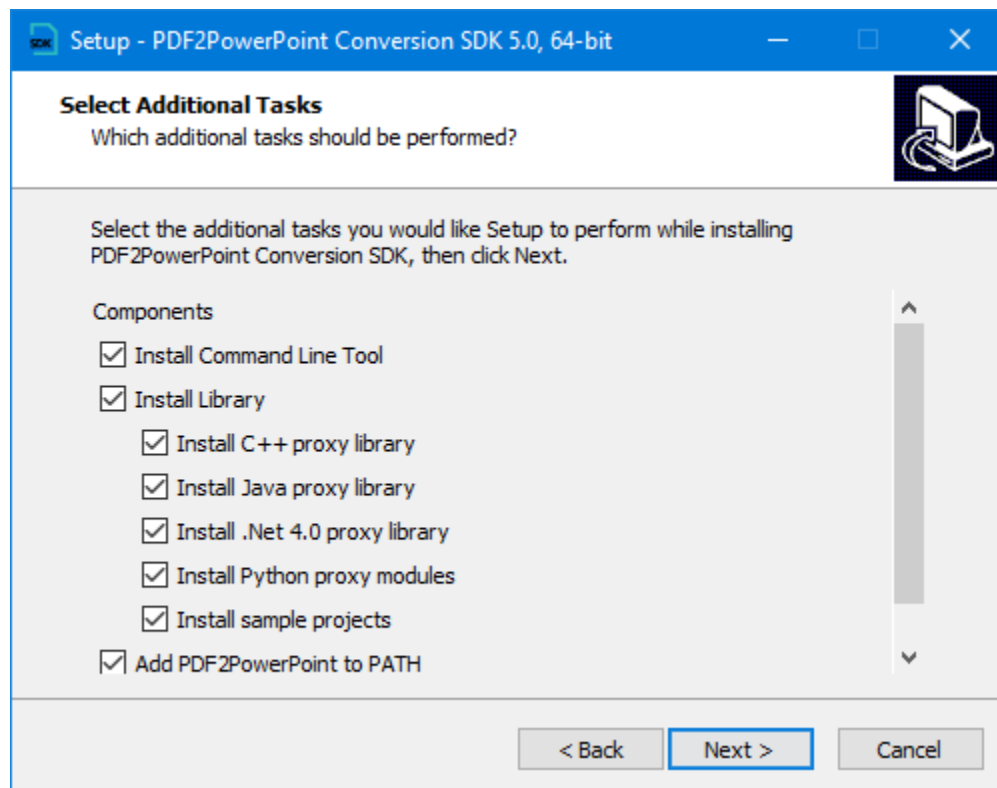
SDK Setup - PDF2PowerPoint Conversion SDK 5.0, 64-bit

Select Additional Tasks
Which additional tasks should be performed?

Select the additional tasks you would like Setup to perform while installing PDF2PowerPoint Conversion SDK, then click Next.

Components
☑ Install Command Line Tool
☑ Install Library
☑ Install C++ proxy library
☑ Install Java proxy library
☑ Install .Net 4.0 proxy library
☑ Install Python proxy modules
☑ Install sample projects
☑ Add PDF2PowerPoint to PATH

< Back | Next > | Cancel